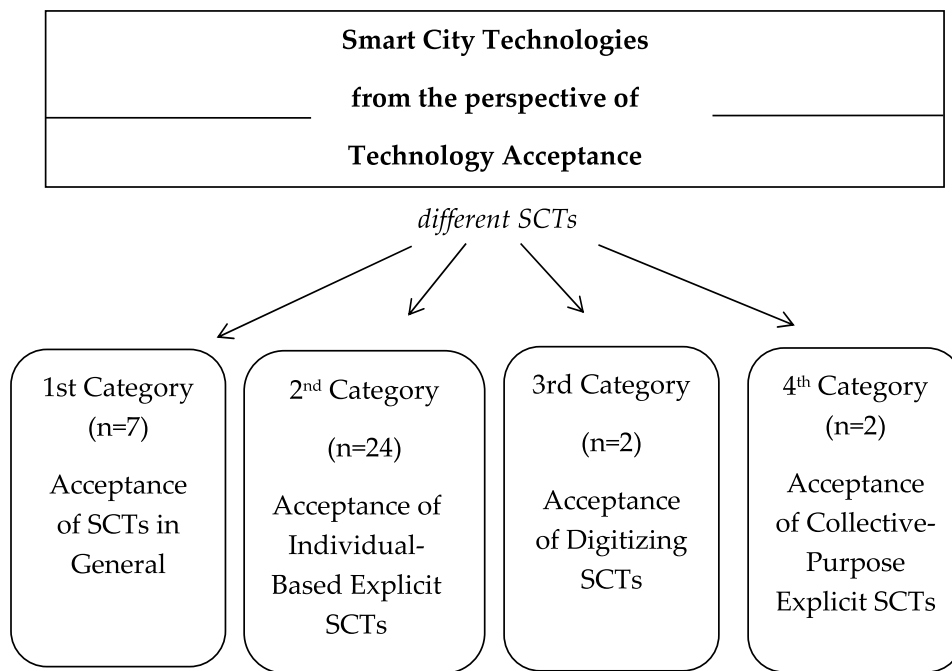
Smart City Technologies
from the perspective of
Technology Acceptance

different SCTs

1st Category
(n=7)
Acceptance of SCTs in General

2nd Category
(n=24)
Acceptance of Individual-Based Explicit SCTs

3rd Category
(n=2)
Acceptance of Digitizing SCTs

4th Category
(n=2)
Acceptance of Collective-Purpose Explicit SCTs